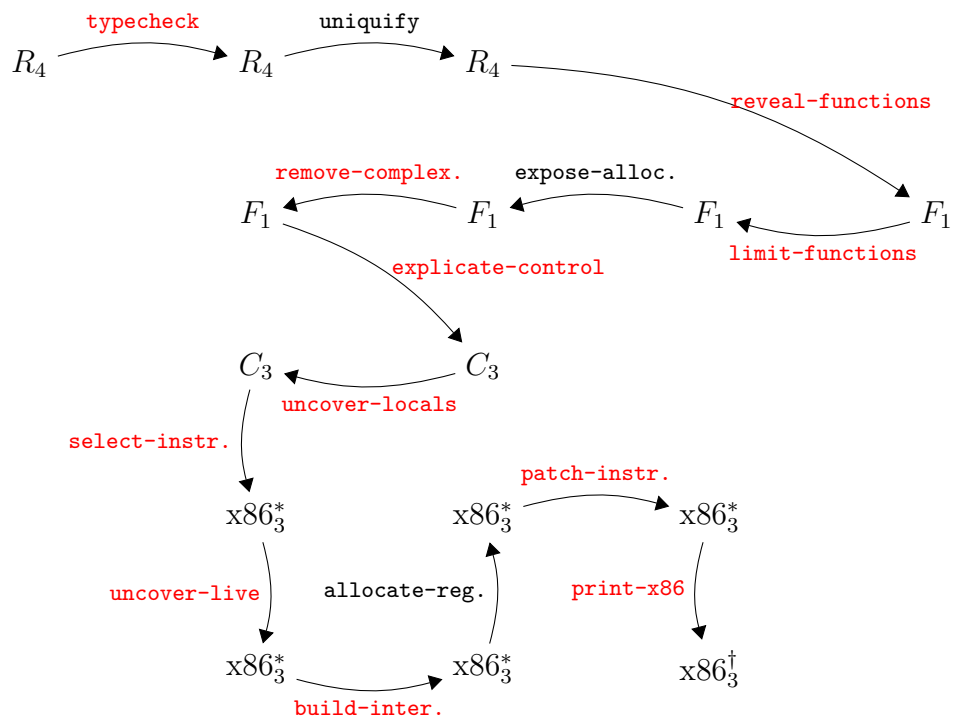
typecheck
uniquify
$R_4$
$R_4$
$R_4$
reveal-functions
remove-complex.
expose-alloc.
$F_1$
$F_1$
$F_1$
$F_1$
limit-functions
explicate-control
$C_3$
$C_3$
uncover-locals
select-instr.
patch-instr.
x$86^*_3$
x$86^*_3$
x$86^*_3$
uncover-live
allocate-reg.
print-x86
x$86^*_3$
x$86^*_3$
x$86^\dagger_3$
build-inter.